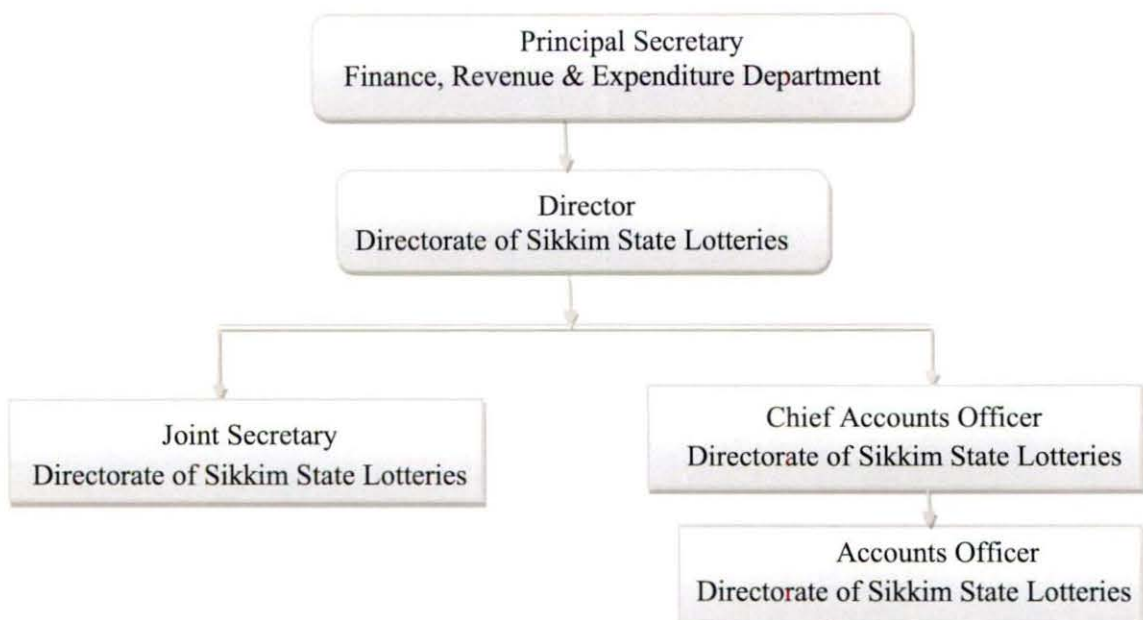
Principal Secretary
Finance, Revenue & Expenditure Department

Director
Directorate of Sikkim State Lotteries

Joint Secretary
Directorate of Sikkim State Lotteries

Chief Accounts Officer
Directorate of Sikkim State Lotteries

Accounts Officer
Directorate of Sikkim State Lotteries